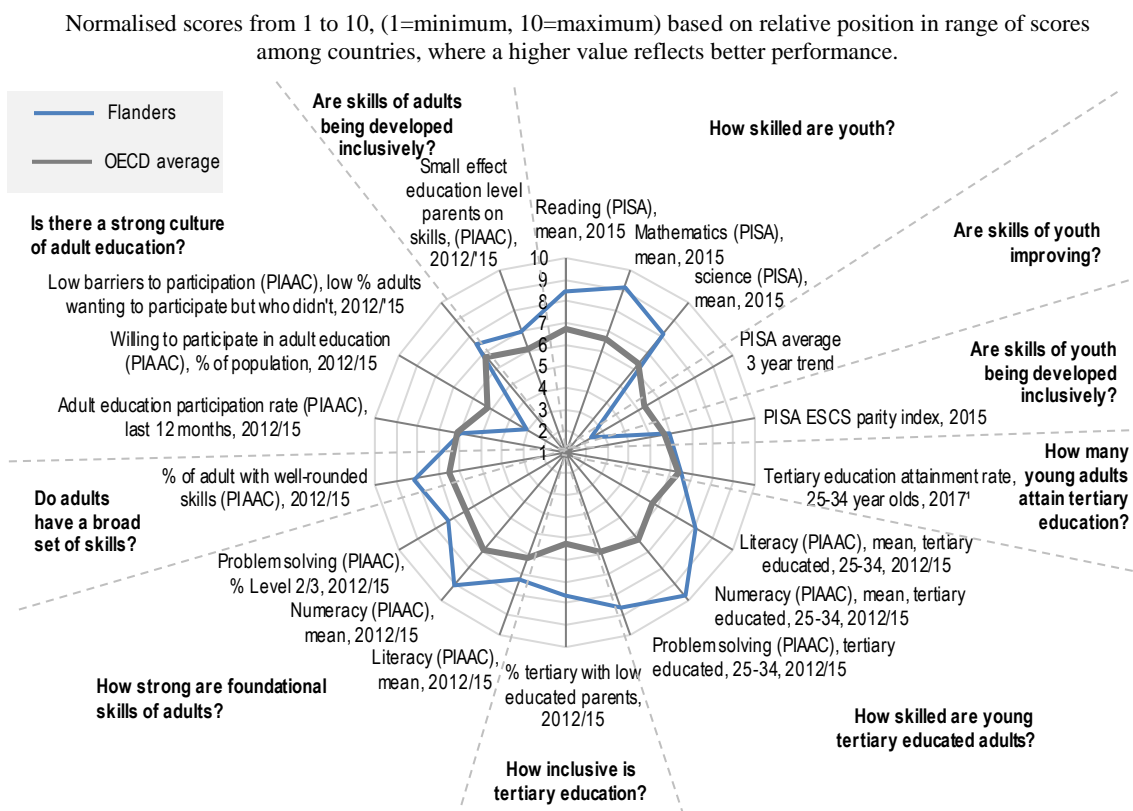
Normalised scores from 1 to 10, (1=minimum, 10=maximum) based on relative position in range of scores among countries, where a higher value reflects better performance.

Flanders

OECD average

Are skills of adults being developed inclusively?

How skilled are youth?

Are skills of youth improving?

Are skills of youth being developed inclusively?

How many young adults attain tertiary education?

How skilled are young tertiary educated adults?

How inclusive is tertiary education?

How strong are foundational skills of adults?

Do adults have a broad set of skills?

Is there a strong culture of adult education?

Reading (PISA), mean, 2015

Mathematics (PISA), mean, 2015

science (PISA), mean, 2015

PISA average 3 year trend

PISA ESCS parity index, 2015

Tertiary education attainment rate, 25-34 year olds, 2017'

Literacy (PIAAC), mean, tertiary educated, 25-34, 2012/15

Numeracy (PIAAC), mean, tertiary educated, 25-34, 2012/15

Problem solving (PIAAC), tertiary educated, 25-34, 2012/15

% tertiary with low educated parents, 2012/15

Literacy (PIAAC), mean, 2012/15

Numeracy (PIAAC), mean, 2012/15

Problem solving (PIAAC), % Level 2/3, 2012/15

% of adult with well-rounded skills (PIAAC), 2012/15

Adult education participation rate (PIAAC), last 12 months, 2012/15

Willing to participate in adult education (PIAAC), % of population, 2012/15

Low barriers to participation (PIAAC), low % adults wanting to participate but who didn't, 2012/'15

Small effect education level parents on skills, (PIAAC), 2012/'15

10
9
8
7
6
5
4
3
2
1